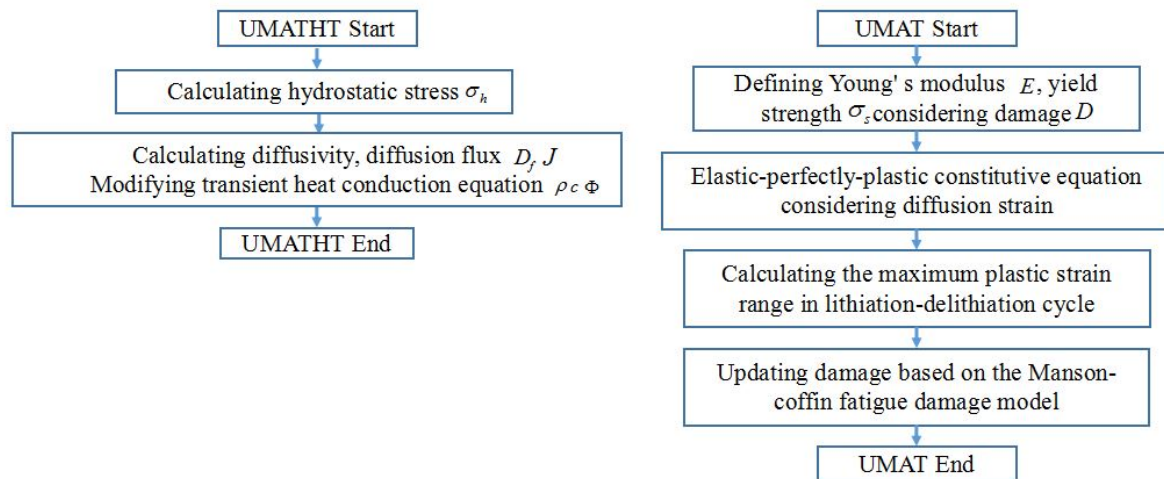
UMATHT Start

Calculating hydrostatic stress $\sigma_h$

Calculating diffusivity, diffusion flux $D_f$ $J$
Modifying transient heat conduction equation $\rho c$ $\Phi$

UMATHT End

UMAT Start

Defining Young' s modulus $E$, yield strength $\sigma_s$ considering damage $D$

Elastic-perfectly-plastic constitutive equation considering diffusion strain

Calculating the maximum plastic strain range in lithiation-delithiation cycle

Updating damage based on the Manson-coffin fatigue damage model

UMAT End